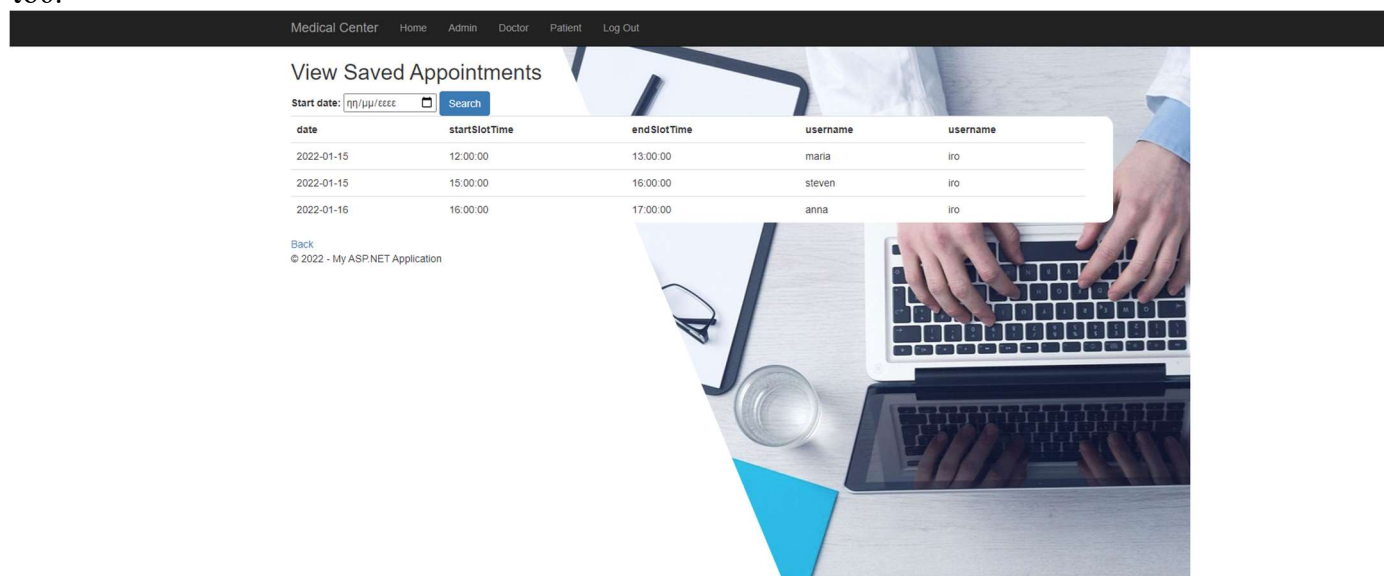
Medical Center Home Admin Doctor Patient Log Out

View Saved Appointments

Start date: ηη/μμ/εεεε Search

| date | startSlotTime | endSlotTime | username | username |
|---|---|---|---|---|
| 2022-01-15 | 12:00:00 | 13:00:00 | maria | iro |
| 2022-01-15 | 15:00:00 | 16:00:00 | steven | iro |
| 2022-01-16 | 16:00:00 | 17:00:00 | anna | iro |

Back

© 2022 - My ASP.NET Application